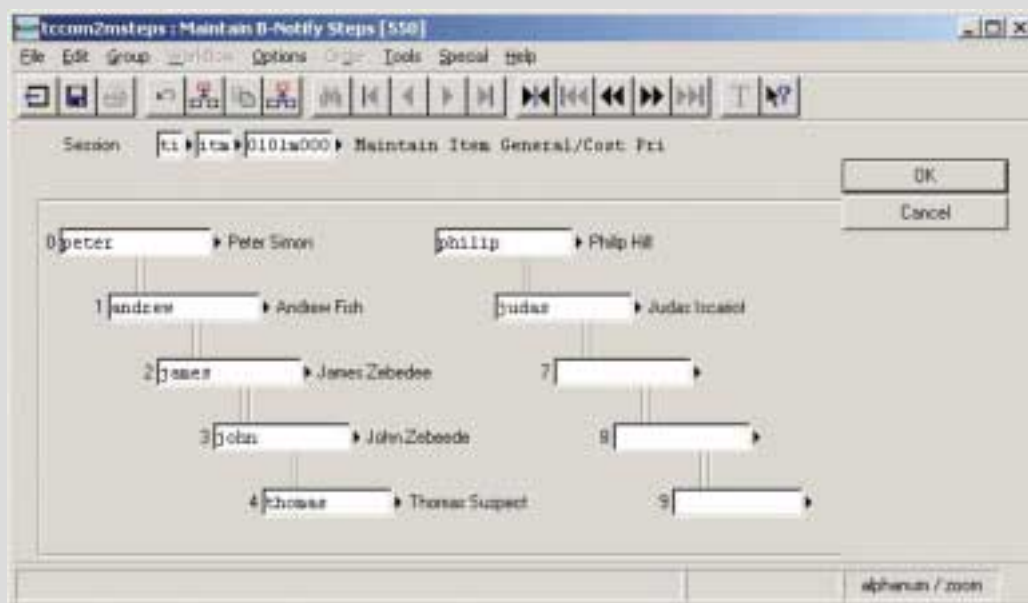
tccom2msteps : Maintain B-Notify Steps [550]

File Edit Group Workflow Options Order Tools Special Help

Session ti itm 0101m000 Maintain Item General/Cost Pri

OK

Cancel

0 peter Peter Simon

1 andrew Andrew Fish

2 james James Zebedee

3 john John Zebeede

4 thomas Thomas Suspect

philip Philip Hill

judas Judas Iscariot

7

8

9

alphanum / zoom